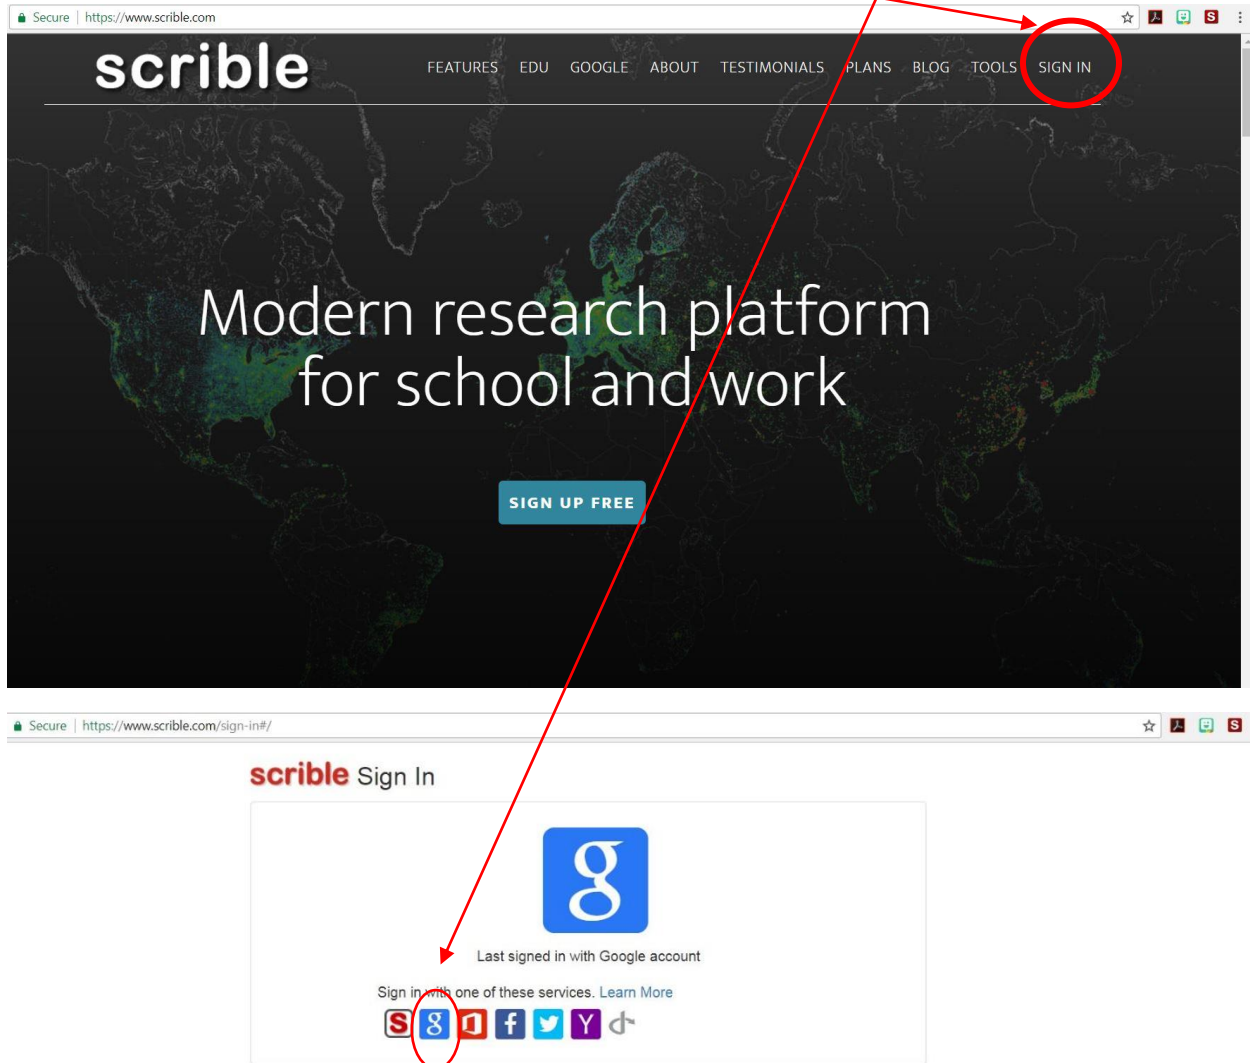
Secure | https://www.scrible.com

scrible

FEATURES EDU GOOGLE ABOUT TESTIMONIALS PLANS BLOG TOOLS SIGN IN

Modern research platform for school and work

SIGN UP FREE

Secure | https://www.scrible.com/sign-in#/

scrible Sign In

g

Last signed in with Google account

Sign in with one of these services. Learn More